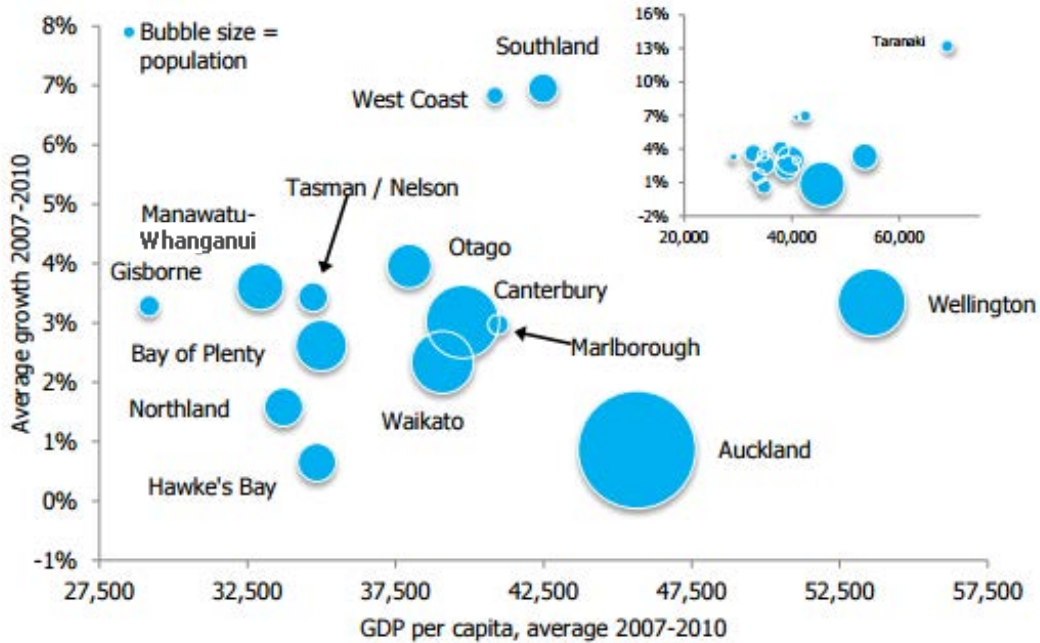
Bubble size = population

Southland
West Coast
Tasman / Nelson
Manawatu-Whanganui
Otago
Gisborne
Canterbury
Wellington
Bay of Plenty
Marlborough
Northland
Waikato
Auckland
Hawke's Bay

8%
7%
6%
5%
4%
3%
2%
1%
0%
-1%

Average growth 2007-2010

27,500
32,500
37,500
42,500
47,500
52,500
57,500

GDP per capita, average 2007-2010

16%
13%
10%
7%
4%
1%
-2%
Taranaki
20,000
40,000
60,000